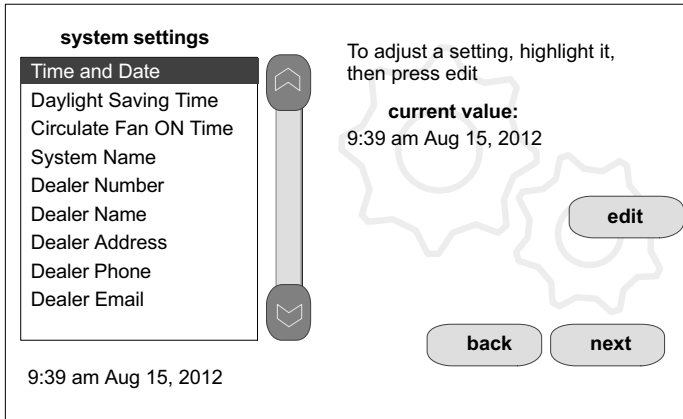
system settings

Time and Date
Daylight Saving Time
Circulate Fan ON Time
System Name
Dealer Number
Dealer Name
Dealer Address
Dealer Phone
Dealer Email

To adjust a setting, highlight it, then press edit

current value:
9:39 am Aug 15, 2012

edit

back

next

9:39 am Aug 15, 2012